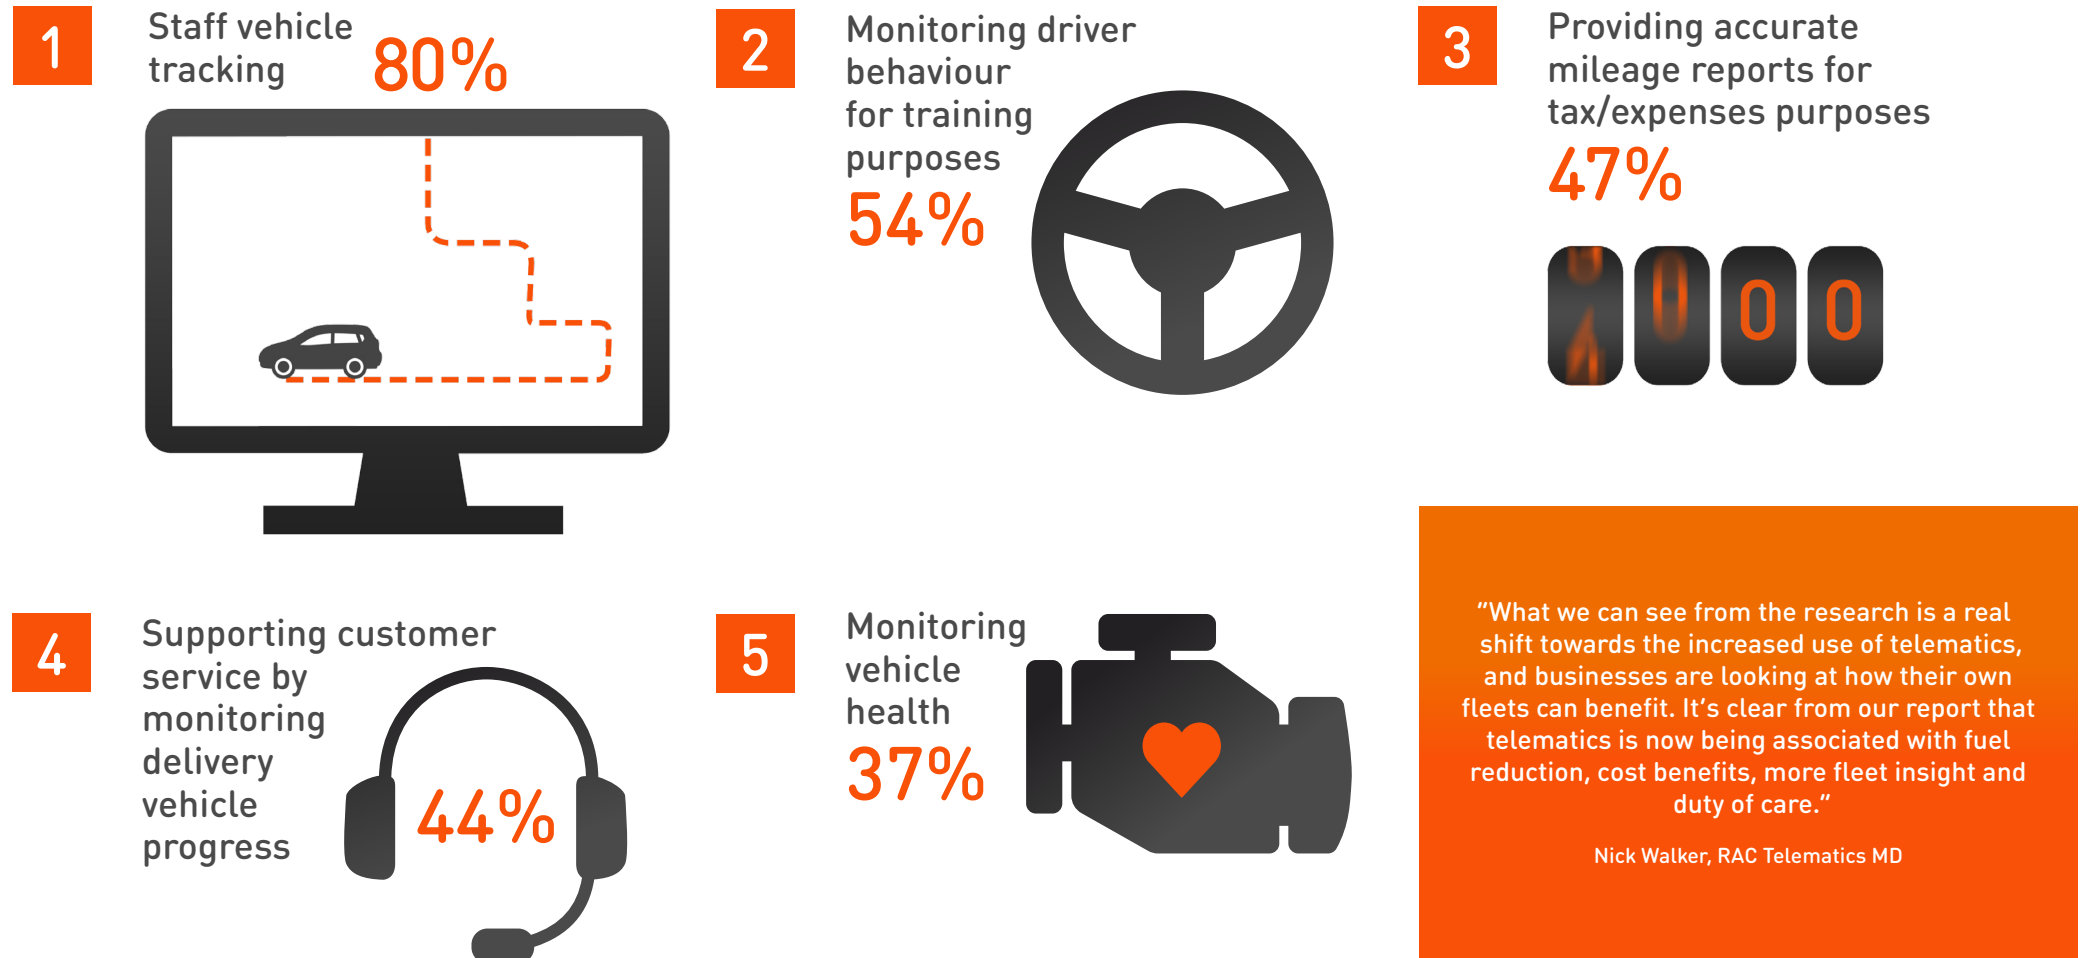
1

Staff vehicle tracking

80%

2

Monitoring driver behaviour for training purposes

54%

3

Providing accurate mileage reports for tax/expenses purposes

47%

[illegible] 0 0 0

4

Supporting customer service by monitoring delivery vehicle progress

44%

5

Monitoring vehicle health

37%

"What we can see from the research is a real shift towards the increased use of telematics, and businesses are looking at how their own fleets can benefit. It's clear from our report that telematics is now being associated with fuel reduction, cost benefits, more fleet insight and duty of care."

Nick Walker, RAC Telematics MD